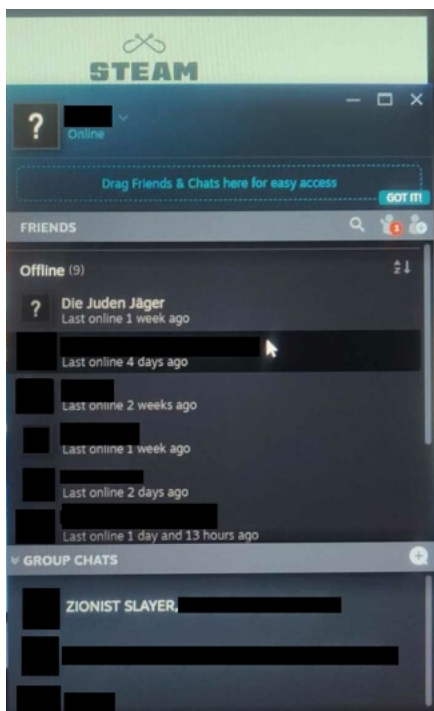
STEAM

?
Online

Drag Friends & Chats here for easy access
GOT IT!

FRIENDS

Offline (9)

?
Die Juden Jäger
Last online 1 week ago

Last online 4 days ago

Last online 2 weeks ago

Last online 1 week ago

Last online 2 days ago

Last online 1 day and 13 hours ago

GROUP CHATS

ZIONIST SLAYER,